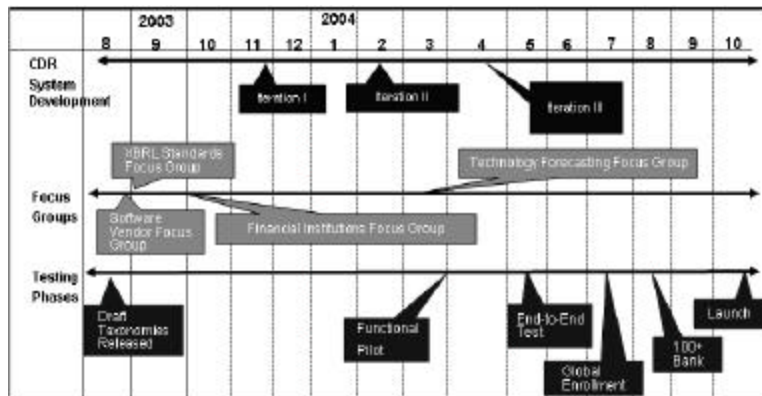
| | 2003 | | | | 2004 | | | | | | | | | |
|---|---|---|---|---|---|---|---|---|---|---|---|---|---|---|
| 8 | 9 | 10 | 11 | 12 | 1 | 2 | 3 | 4 | 5 | 6 | 7 | 8 | 9 | 10 |

CDR System Development

Iteration I

Iteration II

Iteration III

XBRL Standards Focus Group

Technology Forecasting Focus Group

Focus Groups

Software Vendor Focus Group

Financial Institutions Focus Group

Testing Phases

Draft Taxonomies Released

Functional Pilot

End-to-End Test

Global Enrollment

100+ Bank

Launch